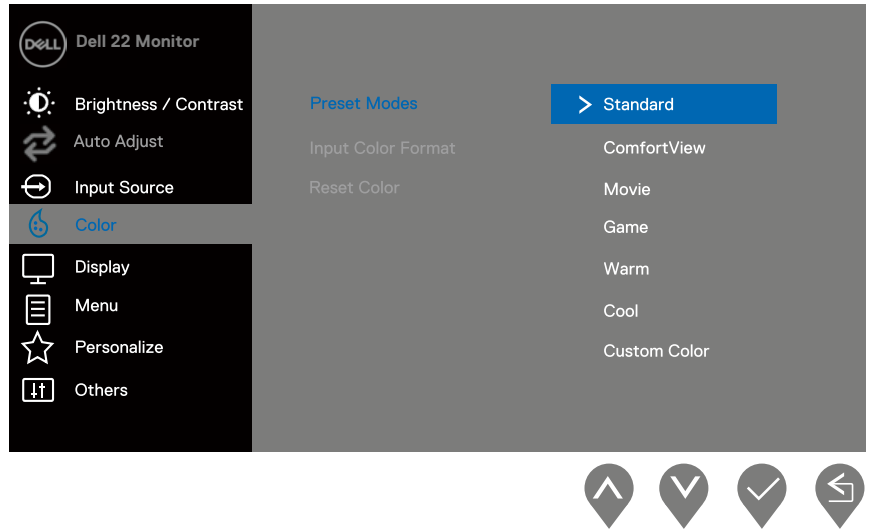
DELL Dell 22 Monitor

Brightness / Contrast
Auto Adjust
Input Source
Color
Display
Menu
Personalize
Others

Preset Modes
Input Color Format
Reset Color

> Standard
ComfortView
Movie
Game
Warm
Cool
Custom Color